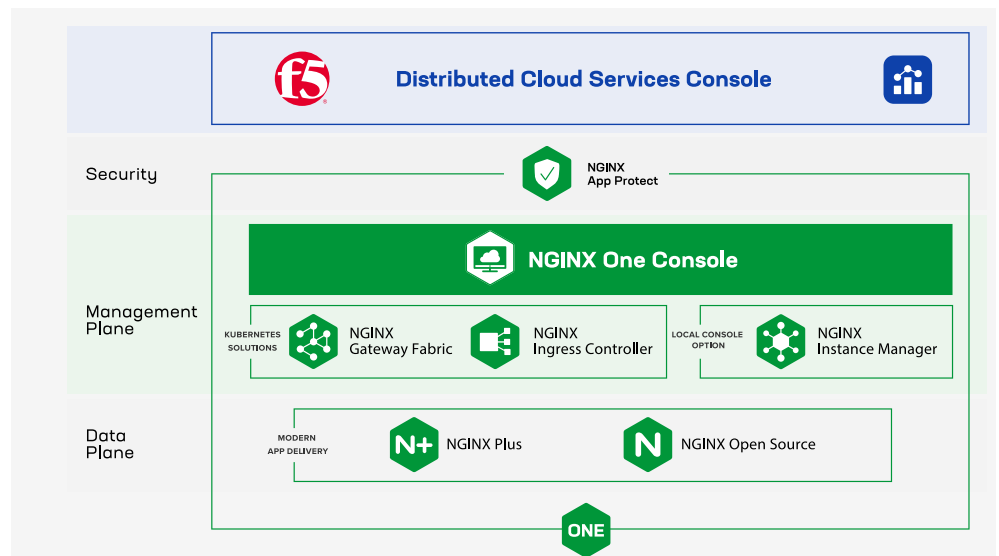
f5

Distributed Cloud Services Console

Security

NGINX App Protect

Management Plane

NGINX One Console

KUBERNETES SOLUTIONS

NGINX Gateway Fabric

NGINX Ingress Controller

LOCAL CONSOLE OPTION

NGINX Instance Manager

Data Plane

MODERN APP DELIVERY

N+

NGINX Plus

N

NGINX Open Source

ONE